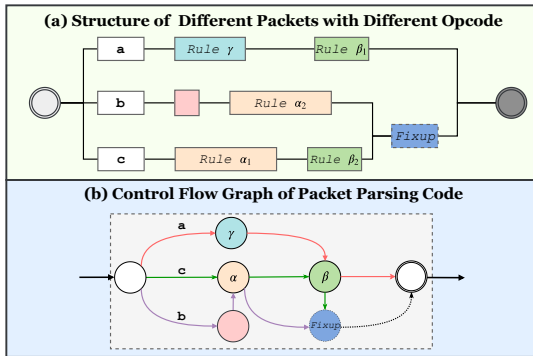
(a) Structure of Different Packets with Different Opcode

a

Rule $\gamma$

Rule $\beta_1$

b

Rule $\alpha_2$

Fixup

c

Rule $\alpha_1$

Rule $\beta_2$

(b) Control Flow Graph of Packet Parsing Code

a

$\gamma$

c

$\alpha$

$\beta$

b

Fixup